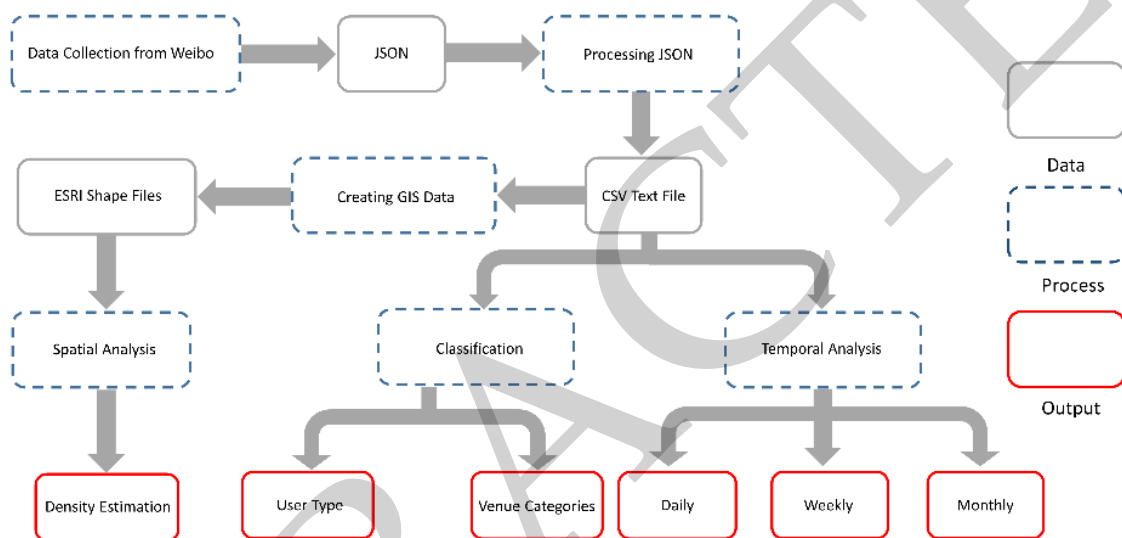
Data Collection from Weibo

JSON

Processing JSON

Data

ESRI Shape Files

Creating GIS Data

CSV Text File

Process

Spatial Analysis

Classification

Temporal Analysis

Output

Density Estimation

User Type

Venue Categories

Daily

Weekly

Monthly

ACCEPTED